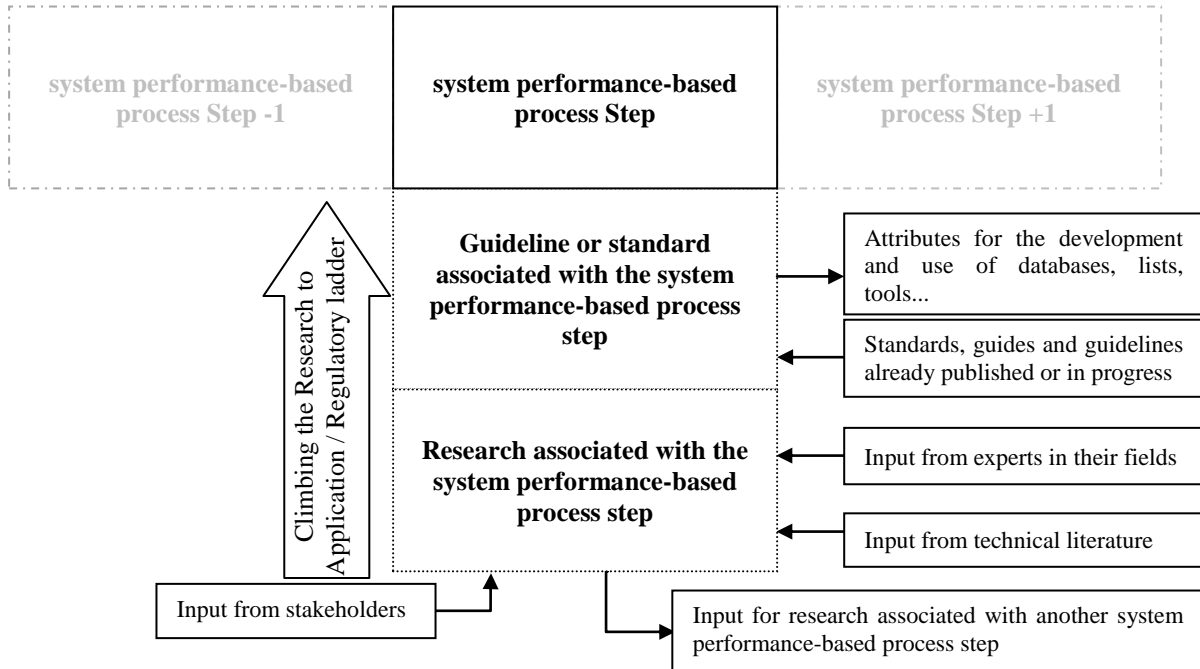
system performance-based process Step -1

system performance-based process Step

system performance-based process Step +1

Climbing the Research to Application / Regulatory ladder

Guideline or standard associated with the system performance-based process step

Attributes for the development and use of databases, lists, tools...

Standards, guides and guidelines already published or in progress

Research associated with the system performance-based process step

Input from experts in their fields

Input from technical literature

Input from stakeholders

Input for research associated with another system performance-based process step